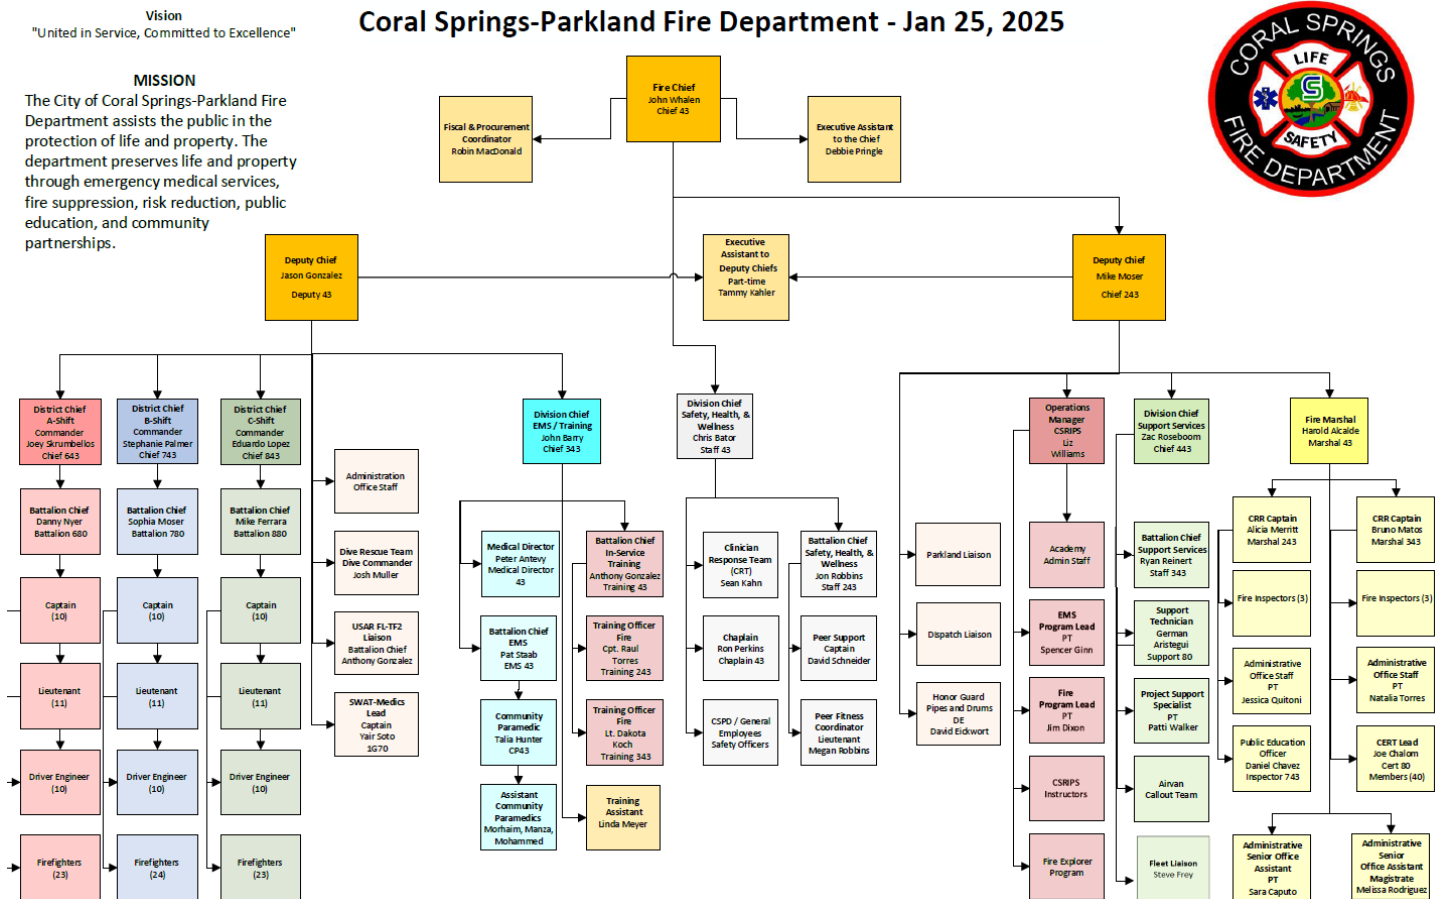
Vision
"United in Service, Committed to Excellence"

Coral Springs-Parkland Fire Department - Jan 25, 2025

CORAL SPRINGS LIFE SAFETY FIRE DEPARTMENT

MISSION
The City of Coral Springs-Parkland Fire Department assists the public in the protection of life and property. The department preserves life and property through emergency medical services, fire suppression, risk reduction, public education, and community partnerships.

Fire Chief
John Whalen
Chief 43

Fiscal & Procurement Coordinator
Robin MacDonald

Executive Assistant to the Chief
Debbie Pringle

Deputy Chief
Jason Gonzalez
Deputy 43

Executive Assistant to Deputy Chiefs
Part-time
Tammy Kahler

Deputy Chief
Mike Moser
Chief 243

District Chief
A-Shift
Commander
Joey Skrumbellos
Chief 643

District Chief
B-Shift
Commander
Stephanie Palmer
Chief 743

District Chief
C-Shift
Commander
Eduardo Lopez
Chief 843

Battalion Chief
Danny Nyer
Battalion 680

Battalion Chief
Sophia Moser
Battalion 780

Battalion Chief
Mike Ferrara
Battalion 880

Captain
(10)

Captain
(10)

Captain
(10)

Lieutenant
(11)

Lieutenant
(11)

Lieutenant
(11)

Driver Engineer
(10)

Driver Engineer
(10)

Driver Engineer
(10)

Firefighters
(23)

Firefighters
(24)

Firefighters
(23)

Administration Office Staff

Dive Rescue Team
Dive Commander
Josh Muller

USAR FL-TF2 Liaison
Battalion Chief
Anthony Gonzalez

SWAT-Medics Lead
Captain
Yair Soto
1G70

Division Chief
EMS / Training
John Barry
Chief 343

Medical Director
EMS
Peter Antevy
Medical Director 43

Battalion Chief
In-Service Training
Anthony Gonzalez
Training 43

Battalion Chief
EMS
Pat Staab
EMS 43

Training Officer
Fire
Cpt. Raul Torres
Training 243

Community Paramedic
Talia Hunter
CP43

Training Officer
Fire
Lt. Dakota Koch
Training 343

Assistant Community Paramedics
Morhaim, Manza, Mohammed

Training Assistant
Linda Meyer

Division Chief
Safety, Health, & Wellness
Chris Bator
Staff 43

Clinician Response Team (CRT)
Sean Kahn

Battalion Chief
Safety, Health, & Wellness
Jon Robbins
Staff 243

Chaplain
Ron Perkins
Chaplain 43

Peer Support
Captain
David Schneider

CSPD / General Employees Safety Officers

Peer Fitness Coordinator
Lieutenant
Megan Robbins

Parkland Liaison

Dispatch Liaison

Honor Guard
Pipes and Drums
DE
David Eickwort

Operations Manager
CSRIPS
Liz Williams

Academy
Admin Staff

EMS
Program Lead
PT
Spencer Ginn

Fire
Program Lead
PT
Jim Dixon

CSRIPS
Instructors

Fire Explorer Program

Division Chief
Support Services
Zac Roseboom
Chief 443

Battalion Chief
Support Services
Ryan Reinert
Staff 343

Support Technician
German Aristegui
Support 80

Project Support Specialist
PT
Patti Walker

Airvan
Callout Team

Fleet Liaison
Steve Frey

Fire Marshal
Harold Alcalde
Marshal 43

CRR Captain
Alicia Merritt
Marshal 243

CRR Captain
Bruno Matos
Marshal 343

Fire Inspectors (3)

Fire Inspectors (3)

Administrative Office Staff
PT
Jessica Quitoni

Administrative Office Staff
PT
Natalia Torres

Public Education Officer
Daniel Chavez
Inspector 743

CERT Lead
Joe Chalom
Cert 80
Members (40)

Administrative Senior Office Assistant
PT
Sara Caputo

Administrative Senior Office Assistant
Magistrate
Melissa Rodriguez